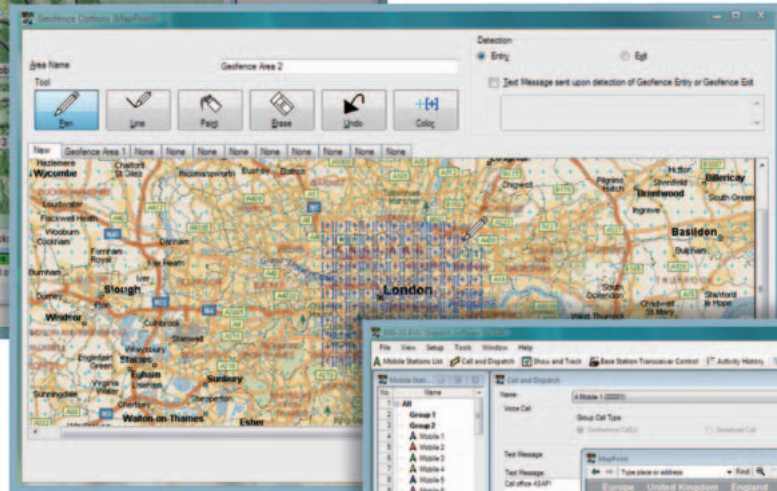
Geofence Options (MapPoint)

Area Name
Geofence Area 2

Detection
Entry
Exit

Text Message sent upon detection of Geofence Entry or Geofence Exit

Tool
Pen
Line
Paint
Erase
Undo
Color

New | Geofence Area 1 | None | None | None | None | None | None | None | None | None | None

Wycombe
Chalfont St Giles
Rickmansworth
Bushey
Hertford
Chigwell
Brentwood
Billericay
Loudwater
Flackwell Heath
Wooburn
Cookham
Burnham
Slough
Windsor
Colnbrook
Staines
Egham
Englefield Green
Sunninghill
Sunbury
Walton-on-Thames
Esher
London
Basildon
South Ockendon
Stanford le Hope
Chadwell St Mary
Ingrave
Dunton
South Green
Iver
Denham
Farnham Royal

Mobile Stations List | Call and Dispatch | Show and Track | Base Station Transceiver Control | Activity History
File View Setup Tools Window Help
Mobile Stati...
No | Name
All
Group 1
Group 2
Mobile 1
Mobile 2
Mobile 3
Mobile 4
Mobile 5
Mobile 6

Call and Dispatch
Name
4 Mobile 1 (0001)
Voice Call
Group Call Type
Conference Call
Broadcast Call
Text Message
Text Message
Call office ASAP!

MapPoint
Type place or address
Find
Europe United Kingdom England